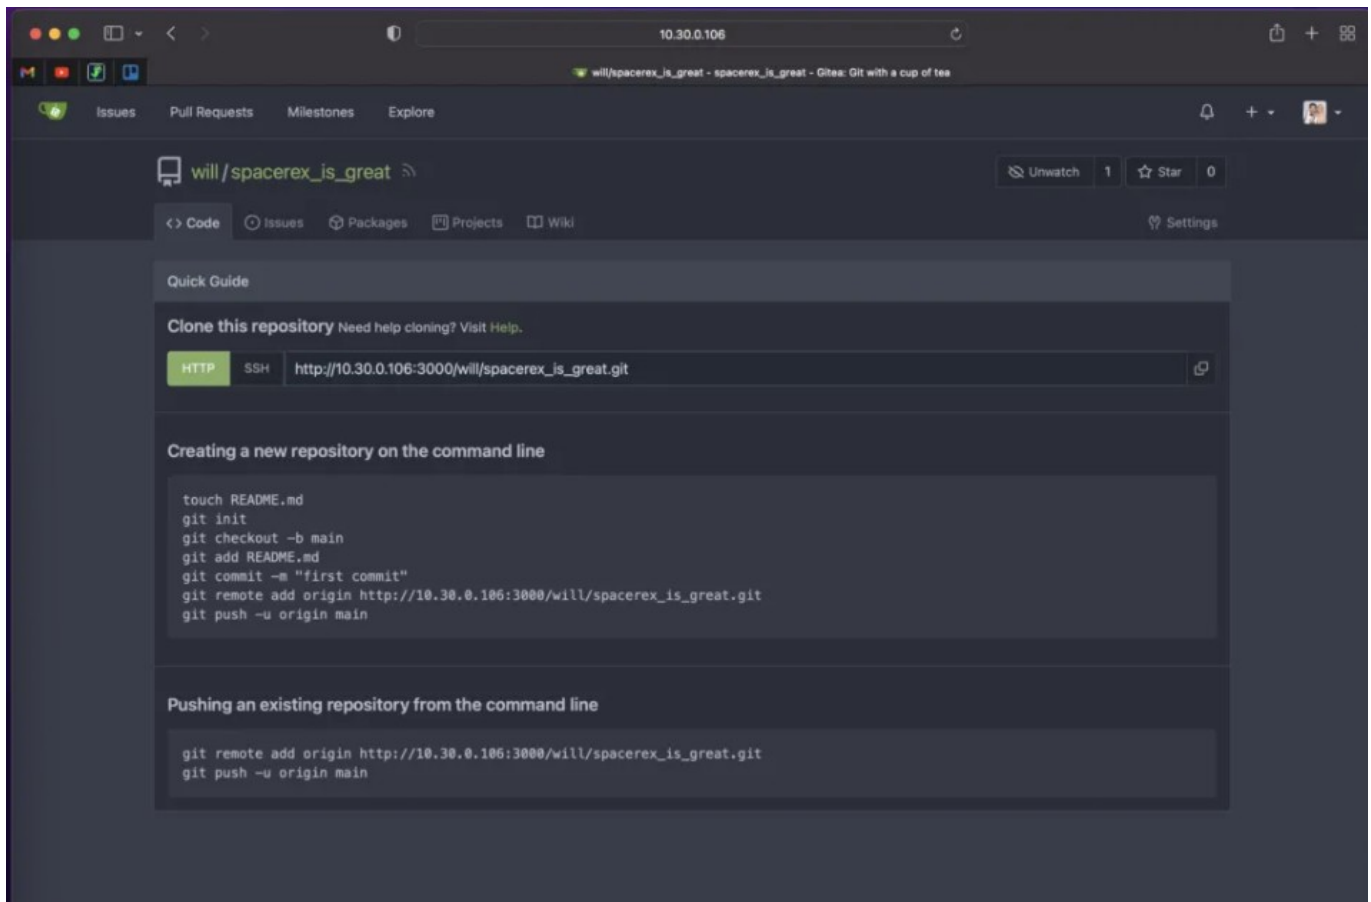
10.30.0.106

will/spacerex_is_great - spacerex_is_great - Gitea: Git with a cup of tea

Issues Pull Requests Milestones Explore

will / spacerex_is_great

Unwatch 1 Star 0

<> Code Issues Packages Projects Wiki Settings

Quick Guide

Clone this repository Need help cloning? Visit Help.

HTTP SSH http://10.30.0.106:3000/will/spacerex_is_great.git

Creating a new repository on the command line

touch README.md
git init
git checkout -b main
git add README.md
git commit -m "first commit"
git remote add origin http://10.30.0.106:3000/will/spacerex_is_great.git
git push -u origin main

Pushing an existing repository from the command line

git remote add origin http://10.30.0.106:3000/will/spacerex_is_great.git
git push -u origin main